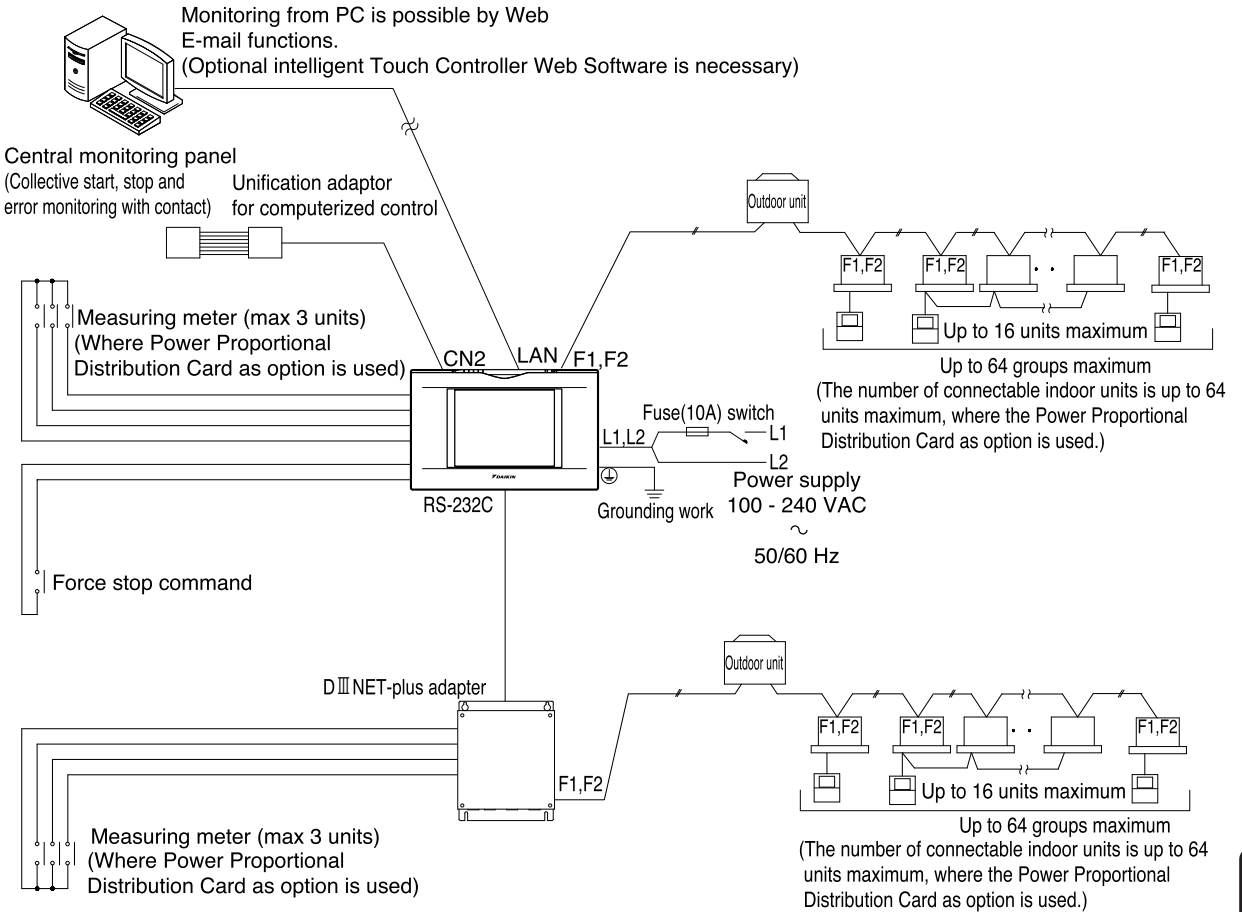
Monitoring from PC is possible by Web E-mail functions.
(Optional intelligent Touch Controller Web Software is necessary)

Central monitoring panel
(Collective start, stop and error monitoring with contact)

Unification adaptor for computerized control

Outdoor unit

F1,F2
F1,F2
F1,F2

Up to 16 units maximum

Up to 64 groups maximum
(The number of connectable indoor units is up to 64 units maximum, where the Power Proportional Distribution Card as option is used.)

Measuring meter (max 3 units)
(Where Power Proportional Distribution Card as option is used)

CN2
LAN
F1,F2

Fuse(10A) switch
L1,L2
L1
L2

DAIKIN

Power supply
100 - 240 VAC
$\sim$
50/60 Hz

RS-232C

Grounding work

Force stop command

Outdoor unit

DⅢNET-plus adapter

F1,F2

F1,F2
F1,F2
F1,F2

Up to 16 units maximum

Up to 64 groups maximum
(The number of connectable indoor units is up to 64 units maximum, where the Power Proportional Distribution Card as option is used.)

Measuring meter (max 3 units)
(Where Power Proportional Distribution Card as option is used)